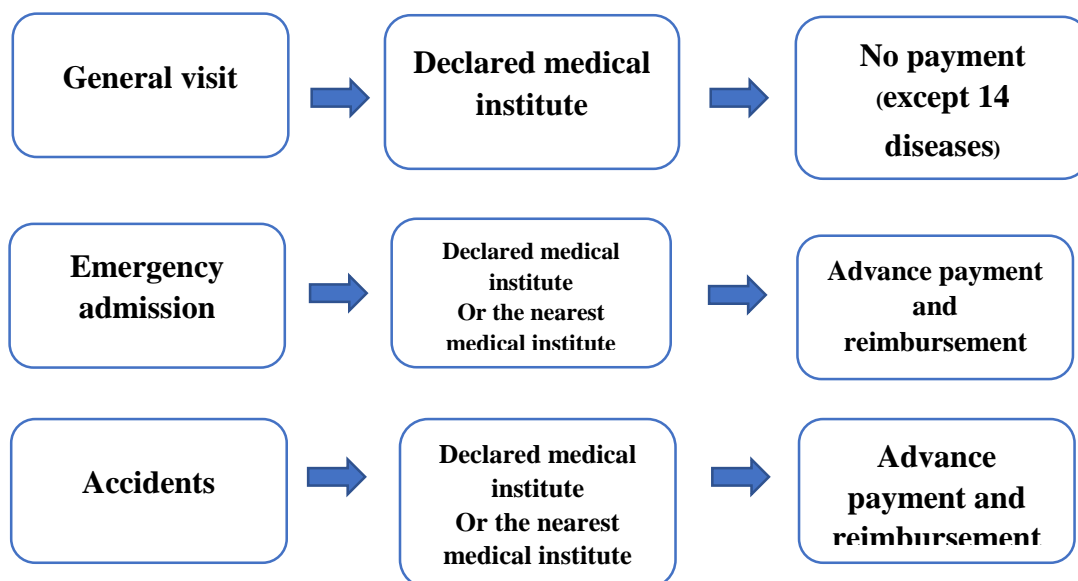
General visit

Declared medical institute

No payment (except 14 diseases)

Emergency admission

Declared medical institute
Or the nearest medical institute

Advance payment and reimbursement

Accidents

Declared medical institute
Or the nearest medical institute

Advance payment and reimbursement